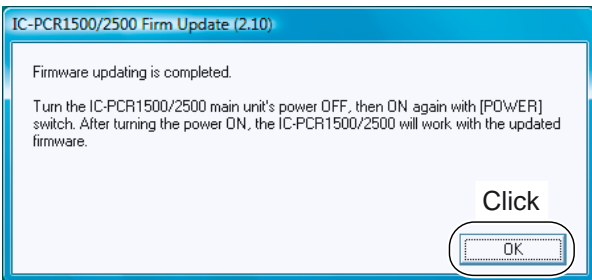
IC-PCR1500/2500 Firm Update (2.10)

Firmware updating is completed.

Turn the IC-PCR1500/2500 main unit's power OFF, then ON again with [POWER] switch. After turning the power ON, the IC-PCR1500/2500 will work with the updated firmware.

Click

OK